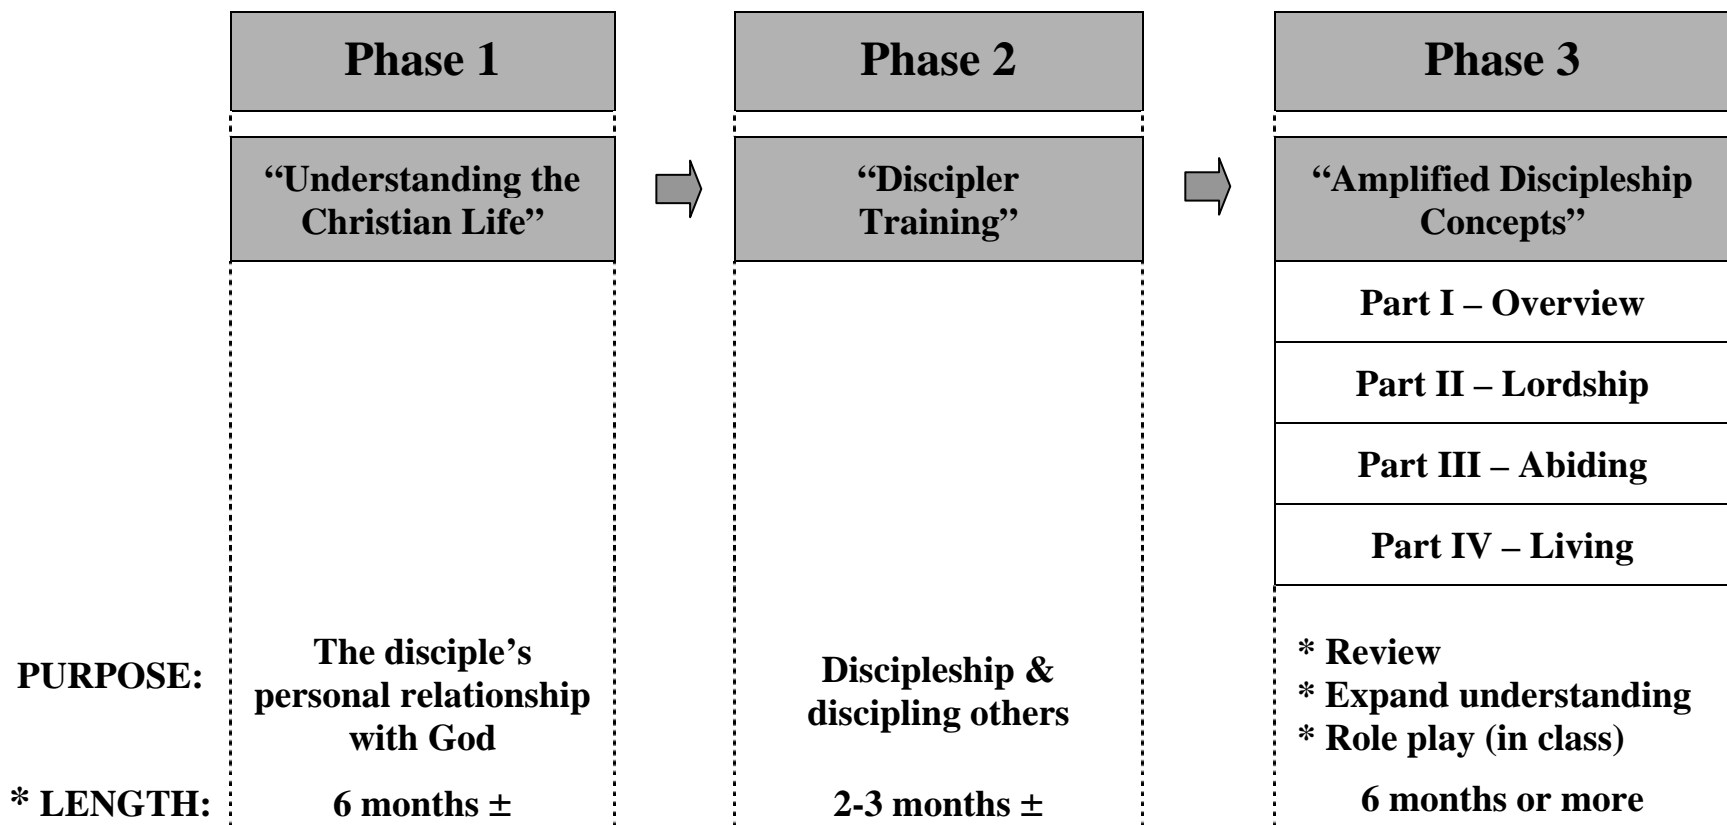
Phase 1

"Understanding the Christian Life"

Phase 2

"Discipler Training"

Phase 3

"Amplified Discipleship Concepts"

Part I – Overview

Part II – Lordship

Part III – Abiding

Part IV – Living

PURPOSE:

The disciple's personal relationship with God

Discipleship & discipling others

* Review
* Expand understanding
* Role play (in class)

* LENGTH:

6 months ±

2-3 months ±

6 months or more